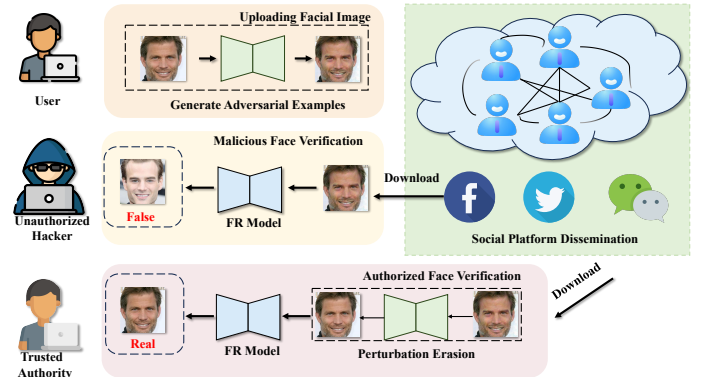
User

Uploading Facial Image

Generate Adversarial Examples

Malicious Face Verification

Download

Unauthorized Hacker

False

FR Model

Social Platform Dissemination

Authorized Face Verification

Download

Trusted Authority

Real

FR Model

Perturbation Erasion